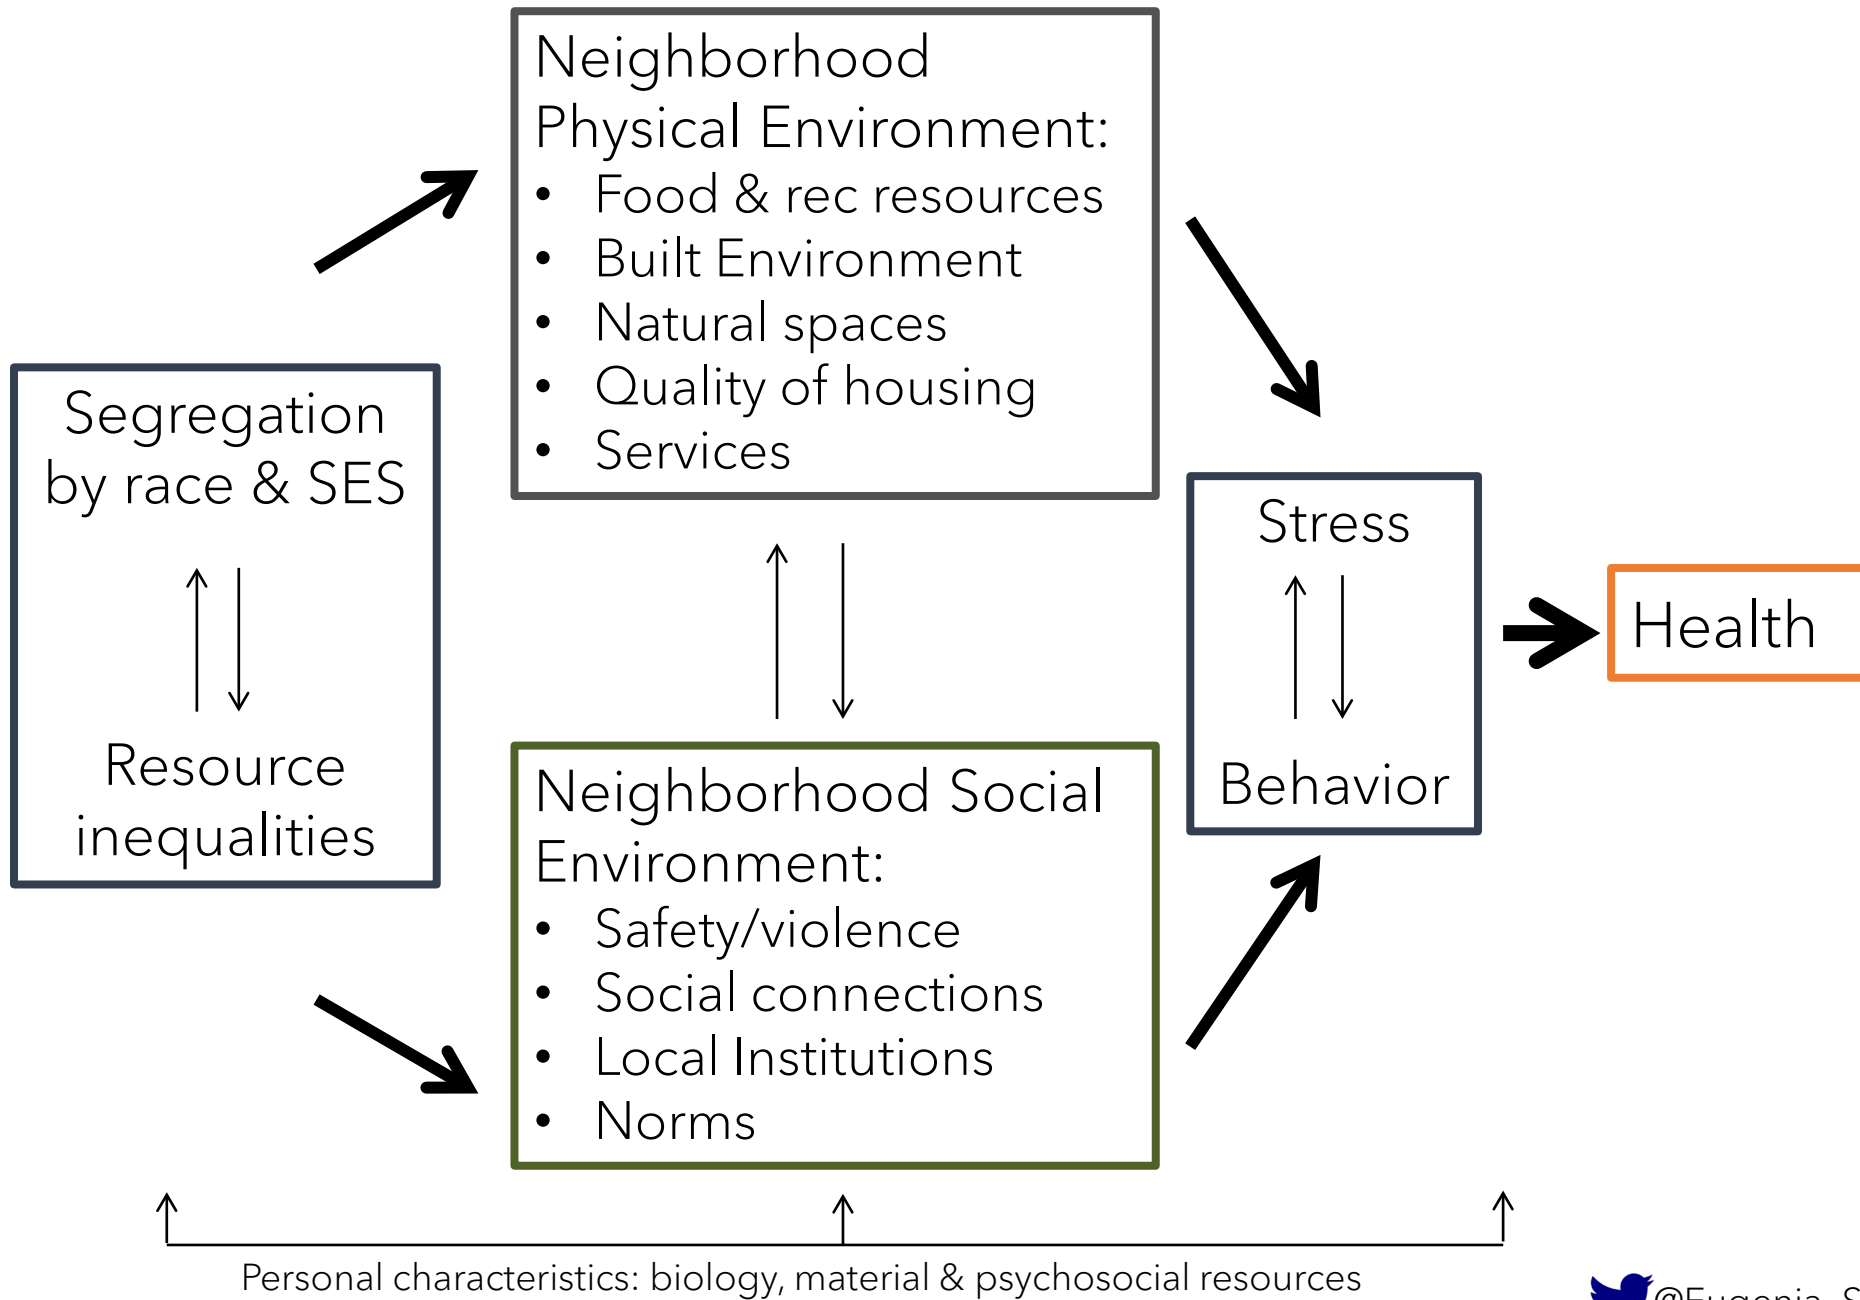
Neighborhood Physical Environment:
• Food & rec resources
• Built Environment
• Natural spaces
• Quality of housing
• Services

Segregation by race & SES

Resource inequalities

Stress

Behavior

Health

Neighborhood Social Environment:
• Safety/violence
• Social connections
• Local Institutions
• Norms

Personal characteristics: biology, material & psychosocial resources

@Eugenia_S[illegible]